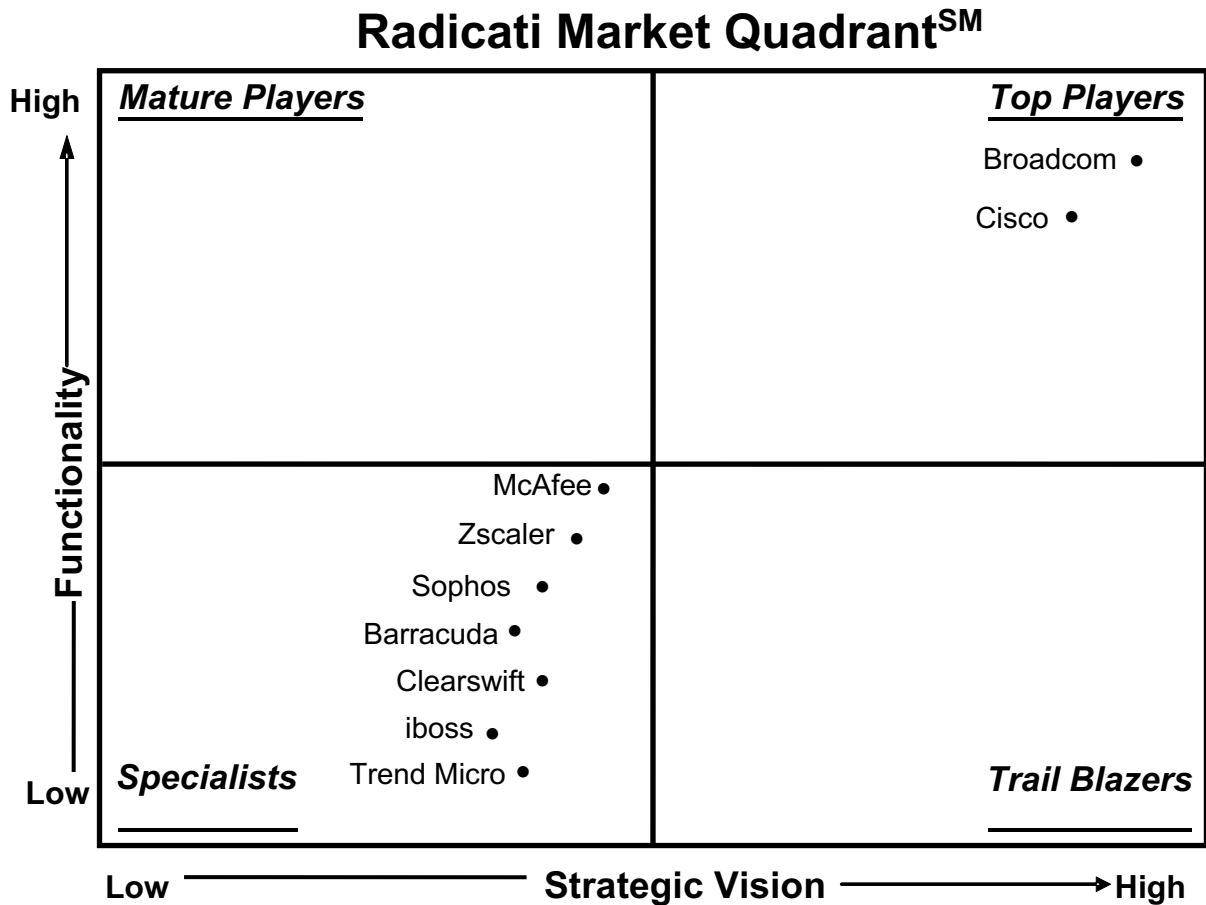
Radicati Market Quadrant$^{SM}$

High

Low

Functionality

Mature Players

Top Players

Broadcom

Cisco

McAfee

Zscaler

Sophos

Barracuda

Clearswift

iboss

Trend Micro

Specialists

Trail Blazers

Low

Strategic Vision

High